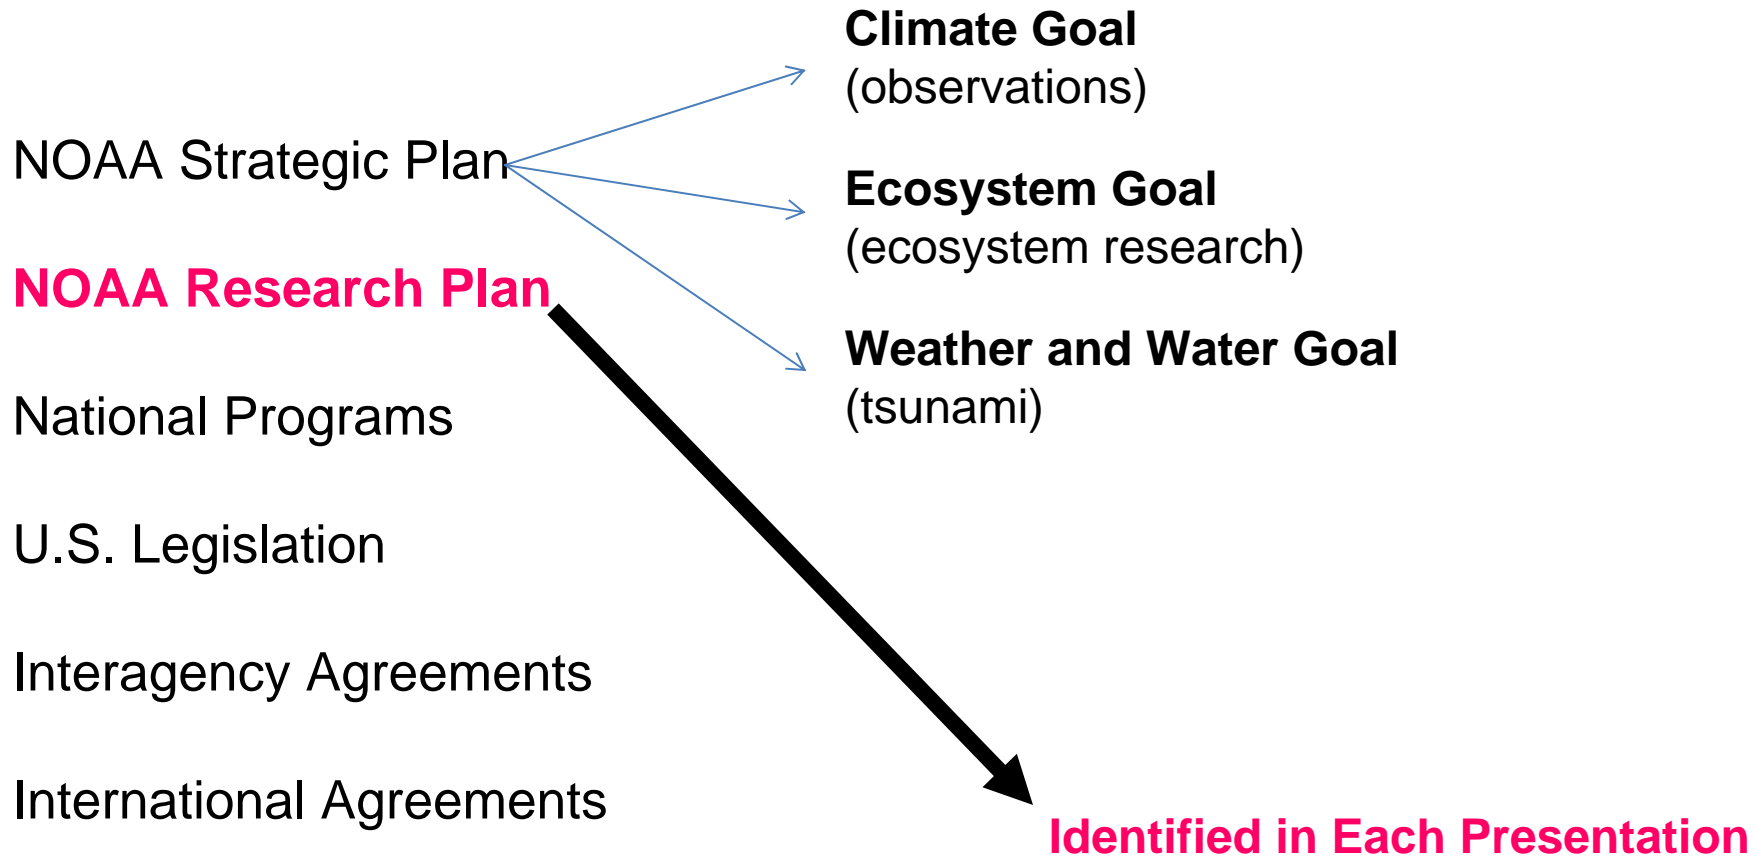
Climate Goal
(observations)

NOAA Strategic Plan

Ecosystem Goal
(ecosystem research)

NOAA Research Plan

Weather and Water Goal
(tsunami)

National Programs

U.S. Legislation

Interagency Agreements

International Agreements

Identified in Each Presentation